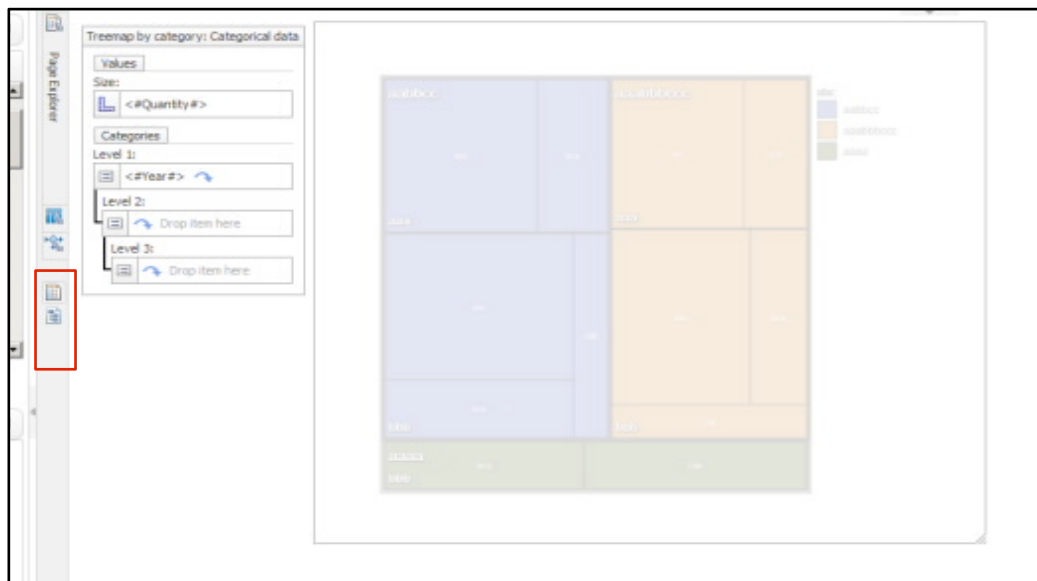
Page Explorer

Treemap by category: Categorical data

Values

Size:

<#Quantity#>

Categories

Level 1:

<#Year#>

Level 2:

Drop item here

Level 3:

Drop item here

aaabbcc

aaaabbbccc

aaaa

abc

aaabbcc

aaaabbbccc

aaaa

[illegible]